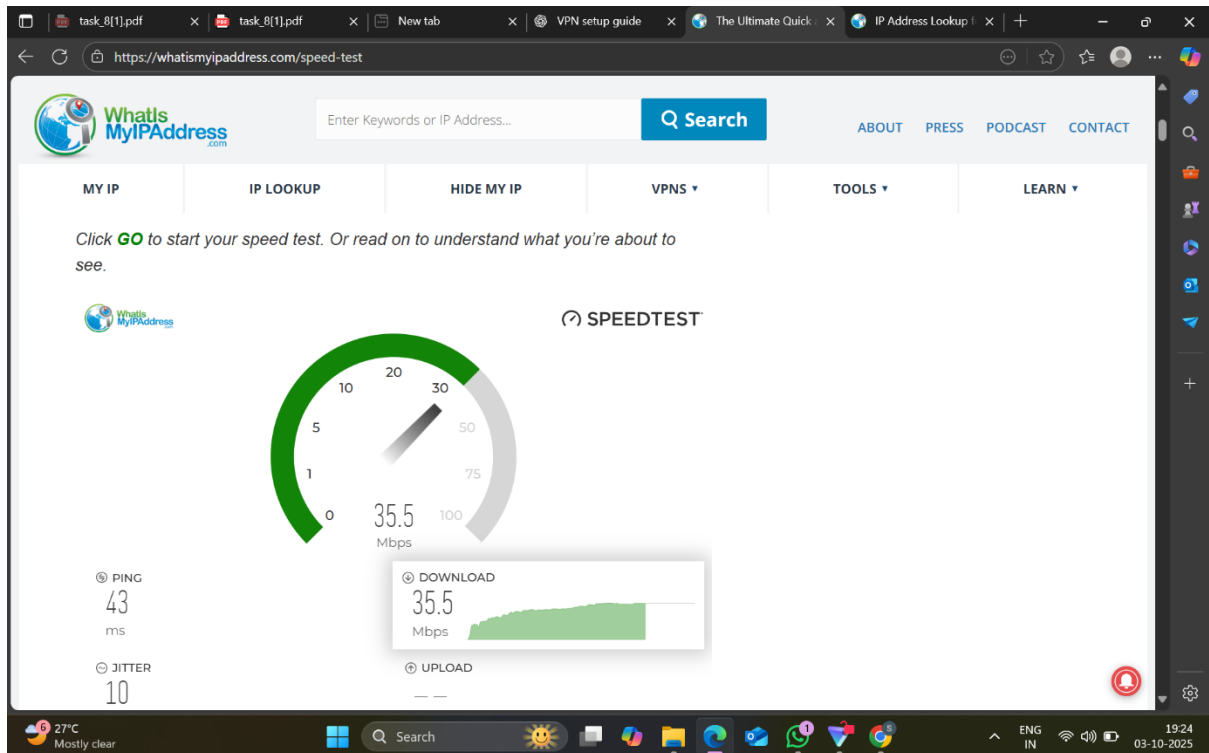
task_8[1].pdf
task_8[1].pdf
New tab
VPN setup guide
The Ultimate Quick
IP Address Lookup
https://whatismyipaddress.com/speed-test

WhatIs MyIPAddress .com
Enter Keywords or IP Address...
Search
ABOUT PRESS PODCAST CONTACT

MY IP | IP LOOKUP | HIDE MY IP | VPNS ▾ | TOOLS ▾ | LEARN ▾

Click GO to start your speed test. Or read on to understand what you're about to see.

WhatIs MyIPAddress
SPEEDTEST

0 1 5 10 20 30 50 75 100
35.5
Mbps

PING
43
ms

DOWNLOAD
35.5
Mbps

JITTER
10

UPLOAD
— —

27°C
Mostly clear
Search
ENG
IN
19:24
03-10-2025